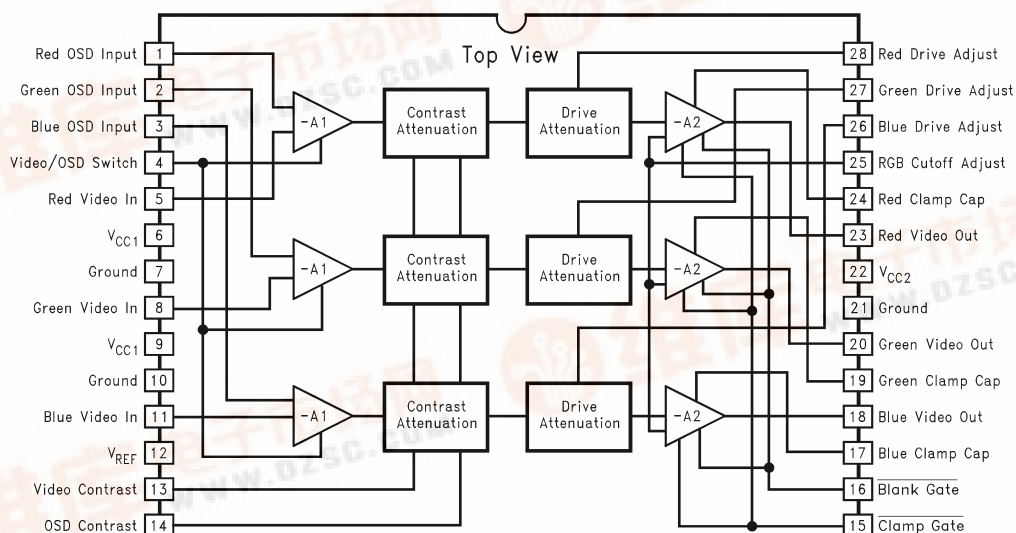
Top View

Red OSD Input 1
Green OSD Input 2
Blue OSD Input 3
Video/OSD Switch 4
Red Video In 5
$V_{CC1}$ 6
Ground 7
Green Video In 8
$V_{CC1}$ 9
Ground 10
Blue Video In 11
$V_{REF}$ 12
Video Contrast 13
OSD Contrast 14

-A1
-A1
-A1

Contrast Attenuation
Contrast Attenuation
Contrast Attenuation

Drive Attenuation
Drive Attenuation
Drive Attenuation

-A2
-A2
-A2

28 Red Drive Adjust
27 Green Drive Adjust
26 Blue Drive Adjust
25 RGB Cutoff Adjust
24 Red Clamp Cap
23 Red Video Out
22 $V_{CC2}$
21 Ground
20 Green Video Out
19 Green Clamp Cap
18 Blue Video Out
17 Blue Clamp Cap
16 $\overline{\text{Blank Gate}}$
15 $\overline{\text{Clamp Gate}}$

www.dzsc.com